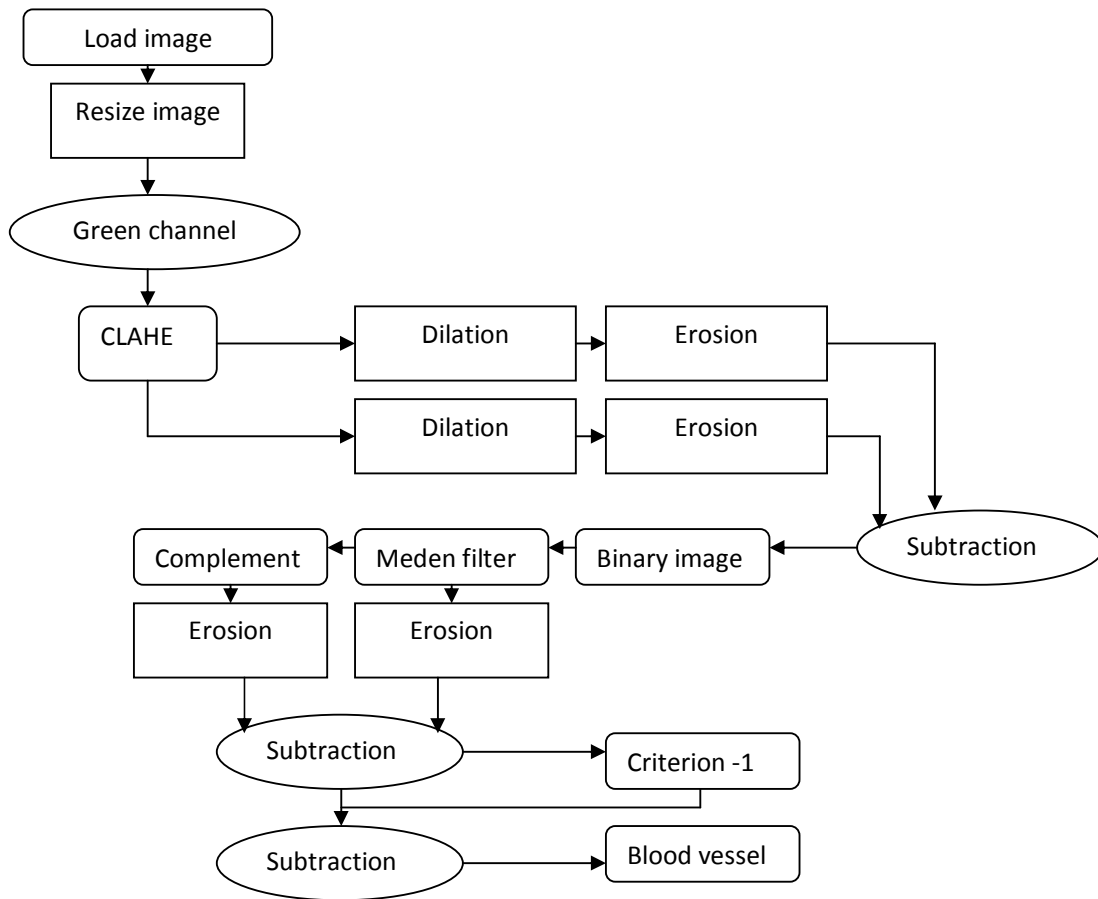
Load image

Resize image

Green channel

CLAHE

Dilation

Erosion

Dilation

Erosion

Subtraction

Binary image

Meden filter

Complement

Erosion

Erosion

Subtraction

Criterion -1

Subtraction

Blood vessel